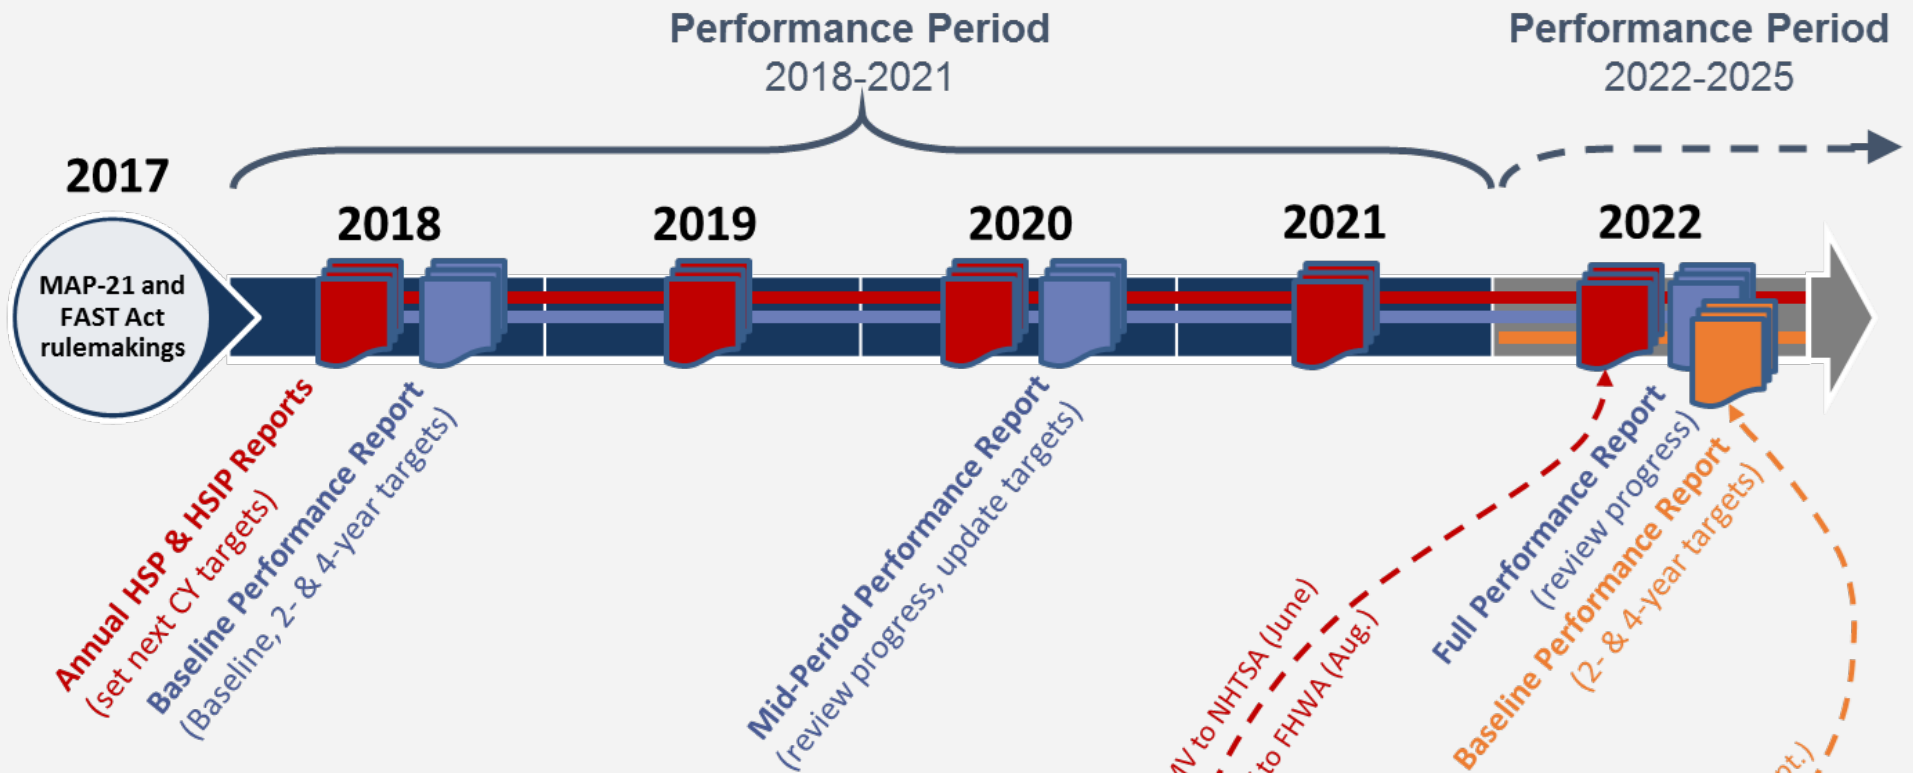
Performance Period
2018-2021

Performance Period
2022-2025

2017

MAP-21 and FAST Act rulemakings

2018

2019

2020

2021

2022

Annual HSP & HSIP Reports
(set next CY targets)

Baseline Performance Report
(Baseline, 2- & 4-year targets)

Mid-Period Performance Report
(review progress, update targets)

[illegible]V to NHTSA (June)

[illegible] to FHWA (Aug.)

Full Performance Report
(review progress)

Baseline Performance Report
(2- & 4-year targets)

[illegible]pt.)